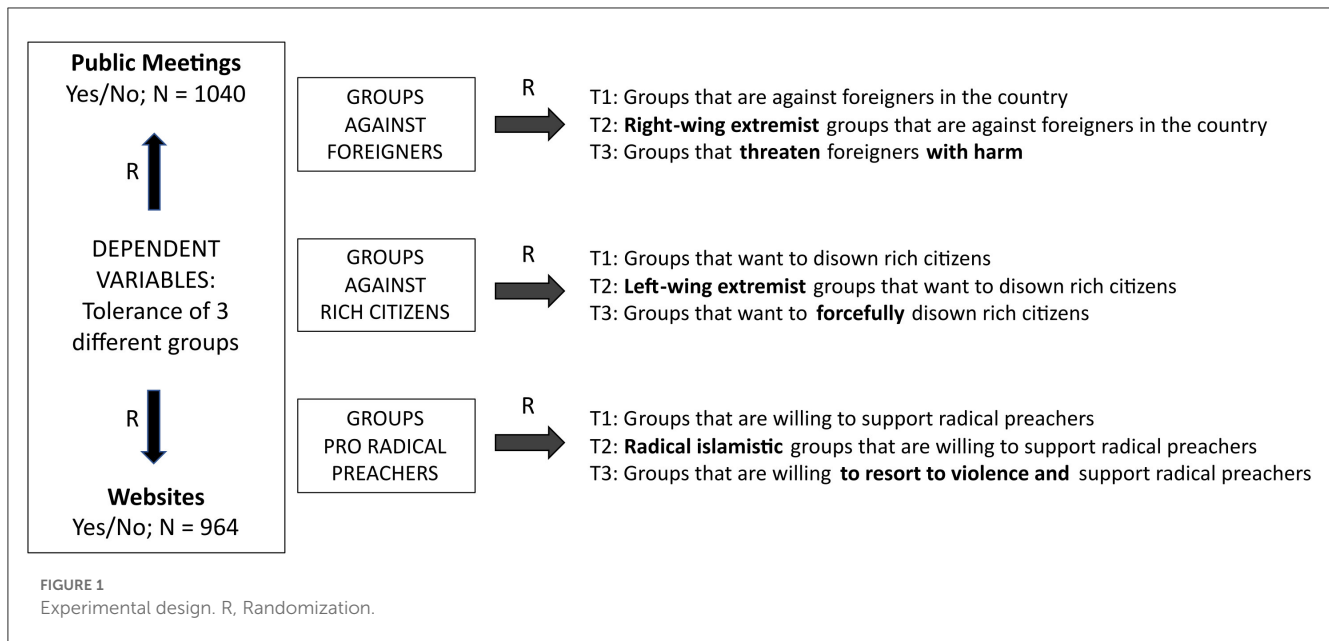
Public Meetings
Yes/No; N = 1040

R

DEPENDENT VARIABLES: Tolerance of 3 different groups

R

Websites
Yes/No; N = 964

GROUPS AGAINST FOREIGNERS

R

T1: Groups that are against foreigners in the country
T2: **Right-wing extremist** groups that are against foreigners in the country
T3: Groups that **threaten** foreigners **with harm**

GROUPS AGAINST RICH CITIZENS

R

T1: Groups that want to disown rich citizens
T2: **Left-wing extremist** groups that want to disown rich citizens
T3: Groups that want to **forcefully** disown rich citizens

GROUPS PRO RADICAL PREACHERS

R

T1: Groups that are willing to support radical preachers
T2: **Radical islamistic** groups that are willing to support radical preachers
T3: Groups that are willing **to resort to violence and** support radical preachers

FIGURE 1
Experimental design. R, Randomization.